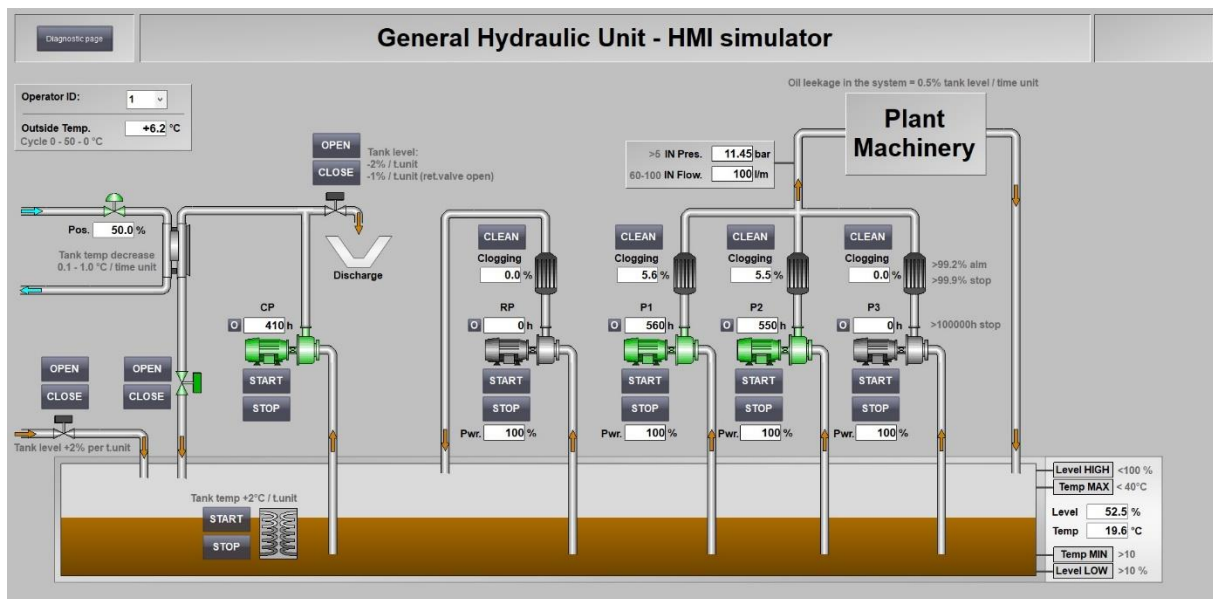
Diagnostic page

General Hydraulic Unit - HMI simulator

Oil leakage in the system = 0.5% tank level / time unit

Operator ID: 1

Outside Temp. +6.2 °C
Cycle 0 - 50 - 0 °C

OPEN
CLOSE
Tank level:
-2% / t.unit
-1% / t.unit (ret.valve open)

Plant Machinery

>5 IN Pres. 11.45 bar
60-100 IN Flow. 100 l/m

Pos. 50.0 %

Tank temp decrease
0.1 - 1.0 °C / time unit

Discharge

CLEAN
Clogging
0.0 %

CLEAN
Clogging
5.6 %

CLEAN
Clogging
5.5 %

CLEAN
Clogging
0.0 %
>99.2% alm
>99.9% stop

CP
O 410 h
START
STOP

RP
O 0 h
START
STOP
Pwr. 100 %

P1
O 560 h
START
STOP
Pwr. 100 %

P2
O 550 h
START
STOP
Pwr. 100 %

P3
O 0 h
START
STOP
Pwr. 100 %

>100000h stop

OPEN
CLOSE

OPEN
CLOSE

Tank level +2% per t.unit

Tank temp +2°C / t.unit
START
STOP

Level HIGH <100 %
Temp MAX < 40°C
Level 52.5 %
Temp 19.6 °C
Temp MIN >10
Level LOW >10 %